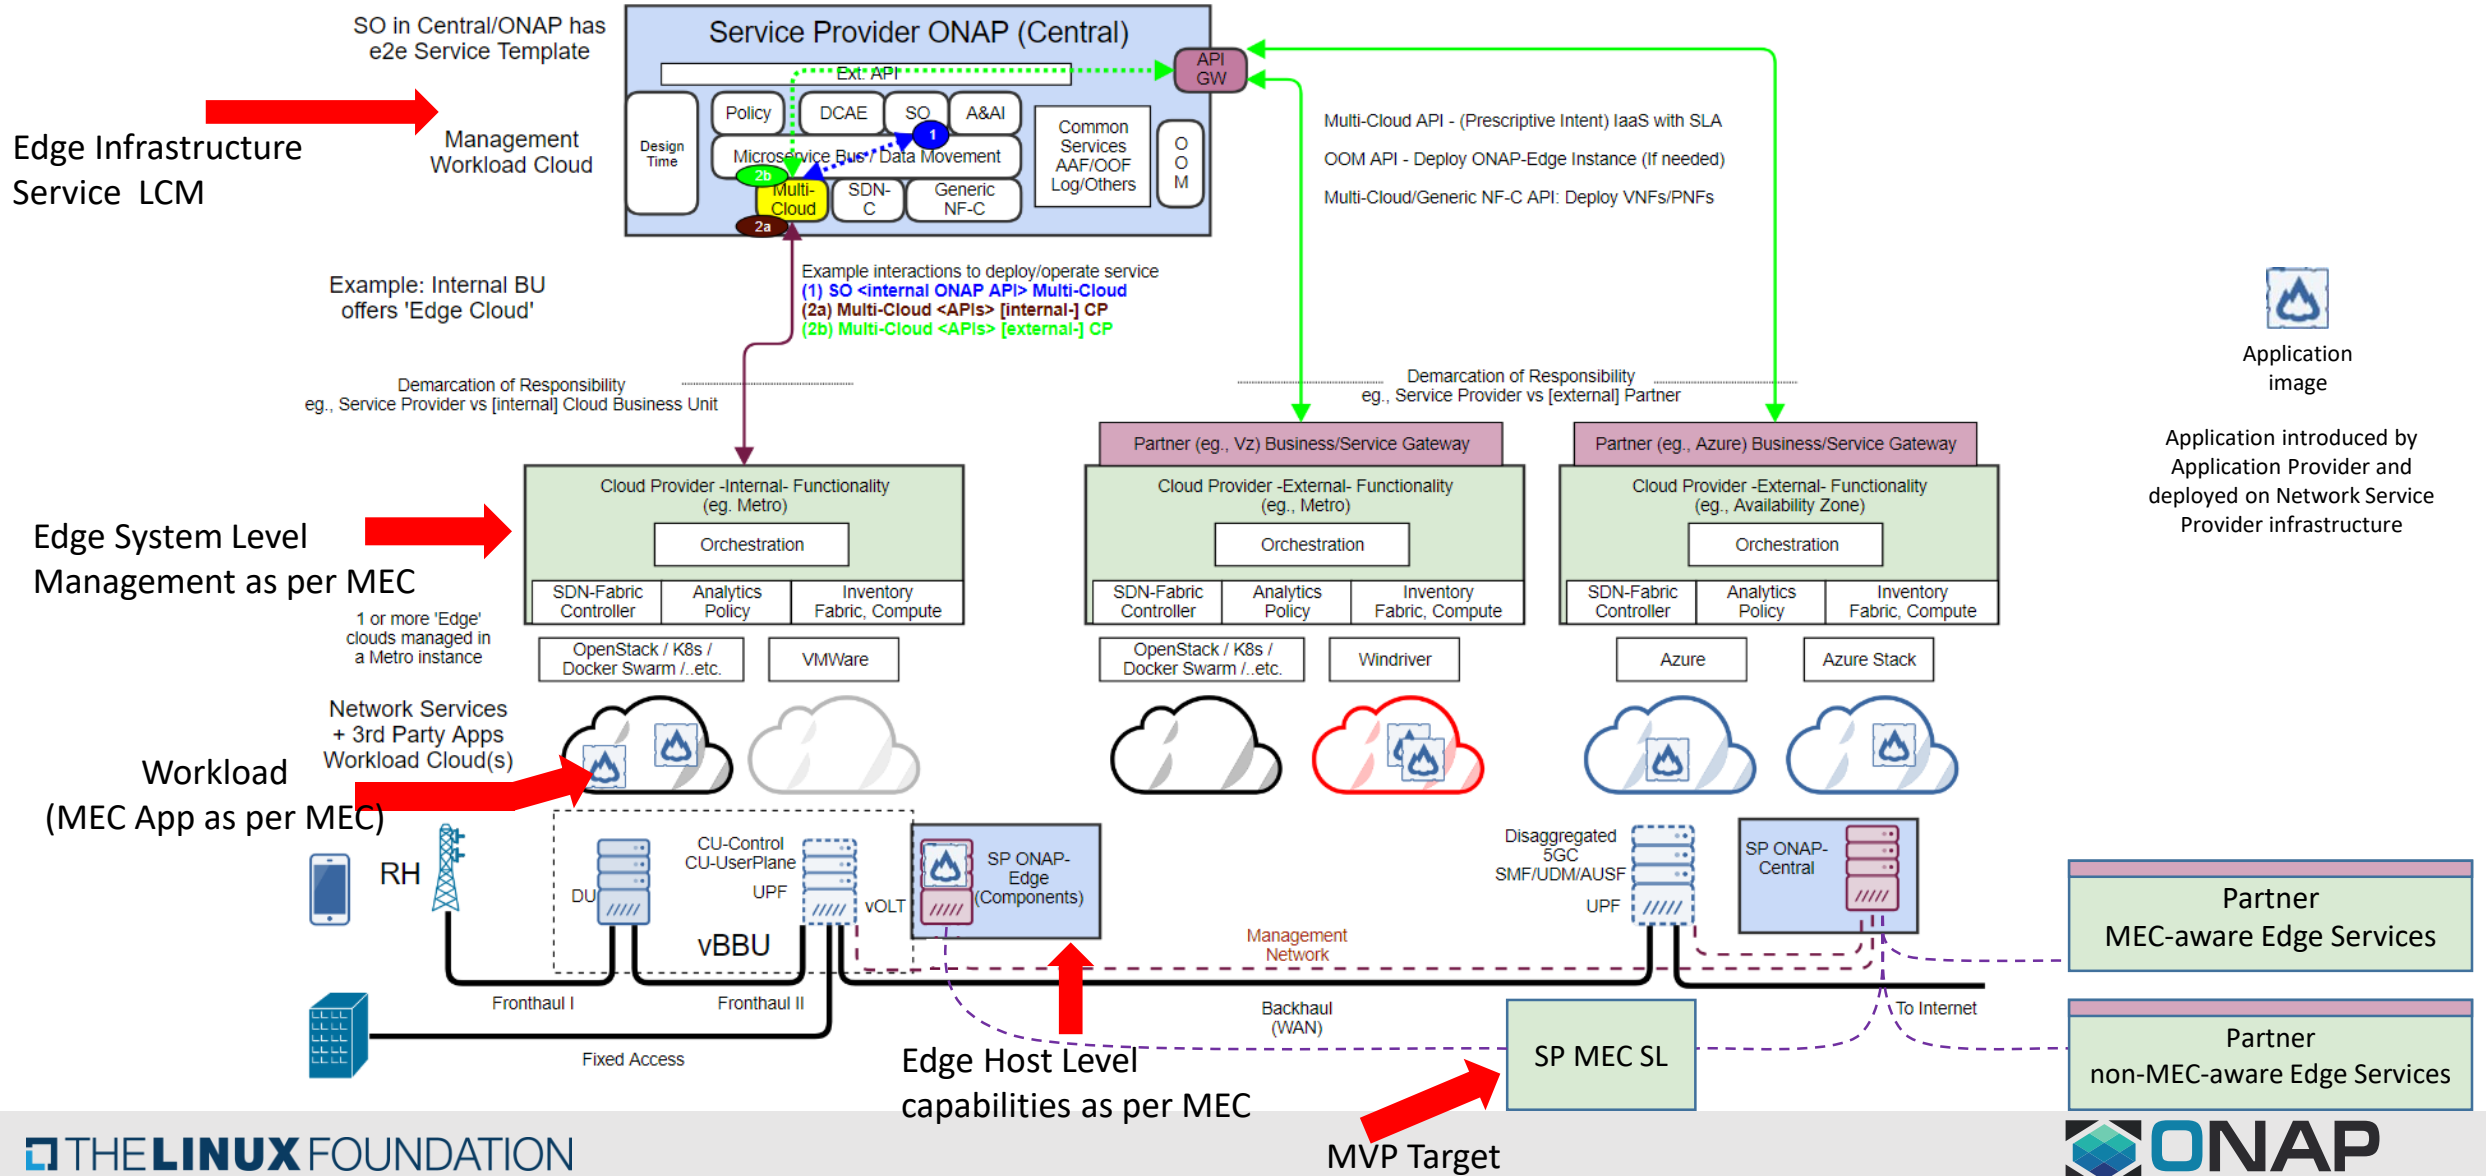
SO in Central/ONAP has e2e Service Template

Edge Infrastructure Service LCM

Management Workload Cloud

Service Provider ONAP (Central)

Ext. API

API GW

Design Time

Policy

DCAE

SO

A&AI

1

Microservice Bus / Data Movement

2b

Multi-Cloud

2a

SDN-C

Generic NF-C

Common Services AAF/OOF Log/Others

O O M

Multi-Cloud API - (Prescriptive Intent) IaaS with SLA

OOM API - Deploy ONAP-Edge Instance (If needed)

Multi-Cloud/Generic NF-C API: Deploy VNFs/PNFs

Example: Internal BU offers 'Edge Cloud'

Example interactions to deploy/operate service
(1) SO <internal ONAP API> Multi-Cloud
(2a) Multi-Cloud <APIs> [internal-] CP
(2b) Multi-Cloud <APIs> [external-] CP

Demarcation of Responsibility
eg., Service Provider vs [internal] Cloud Business Unit

Demarcation of Responsibility
eg., Service Provider vs [external] Partner

Application image

Application introduced by Application Provider and deployed on Network Service Provider infrastructure

Partner (eg., Vz) Business/Service Gateway

Partner (eg., Azure) Business/Service Gateway

Edge System Level Management as per MEC

Cloud Provider -Internal- Functionality (eg. Metro)

Orchestration

| SDN-Fabric Controller | Analytics Policy | Inventory Fabric, Compute |
|---|---|---|

Cloud Provider -External- Functionality (eg., Metro)

Orchestration

| SDN-Fabric Controller | Analytics Policy | Inventory Fabric, Compute |
|---|---|---|

Cloud Provider -External- Functionality (eg., Availability Zone)

Orchestration

| SDN-Fabric Controller | Analytics Policy | Inventory Fabric, Compute |
|---|---|---|

1 or more 'Edge' clouds managed in a Metro instance

OpenStack / K8s / Docker Swarm /..etc.

VMWare

OpenStack / K8s / Docker Swarm /..etc.

Windriver

Azure

Azure Stack

Network Services + 3rd Party Apps Workload Cloud(s)

Workload (MEC App as per MEC)

RH

DU

CU-Control
CU-UserPlane

UPF

vBBU

vOLT

SP ONAP-Edge (Components)

Disaggregated 5GC SMF/UDM/AUSF

UPF

SP ONAP-Central

Partner MEC-aware Edge Services

Management Network

Fronthaul I

Fronthaul II

Backhaul (WAN)

To Internet

Fixed Access

SP MEC SL

Partner non-MEC-aware Edge Services

Edge Host Level capabilities as per MEC

MVP Target

THE LINUX FOUNDATION

ONAP